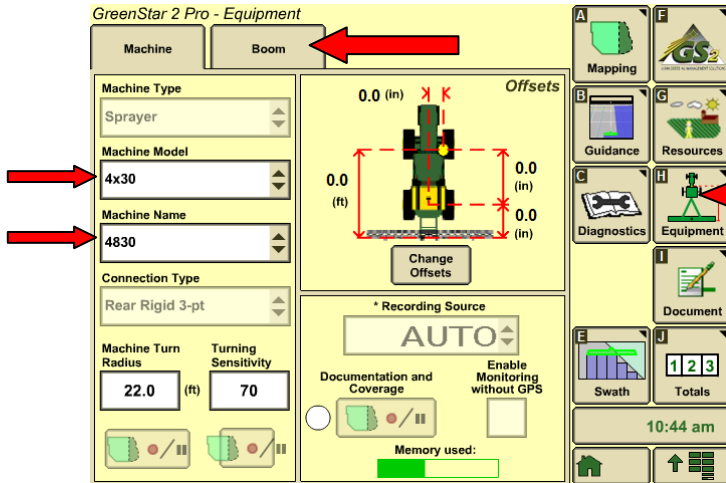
GreenStar 2 Pro - Equipment

Machine

Boom

Machine Type

Sprayer

Machine Model

4x30

Machine Name

4830

Connection Type

Rear Rigid 3-pt

Machine Turn Radius

22.0

(ft)

Turning Sensitivity

70

Offsets

0.0 (in)

0.0

(ft)

0.0

(in)

0.0

(in)

Change Offsets

* Recording Source

AUTO

Documentation and Coverage

Enable Monitoring without GPS

Memory used:

A

Mapping

F

GS2

B

Guidance

G

Resources

C

Diagnostics

H

Equipment

I

Document

E

Swath

J

1 2 3

Totals

10:44 am